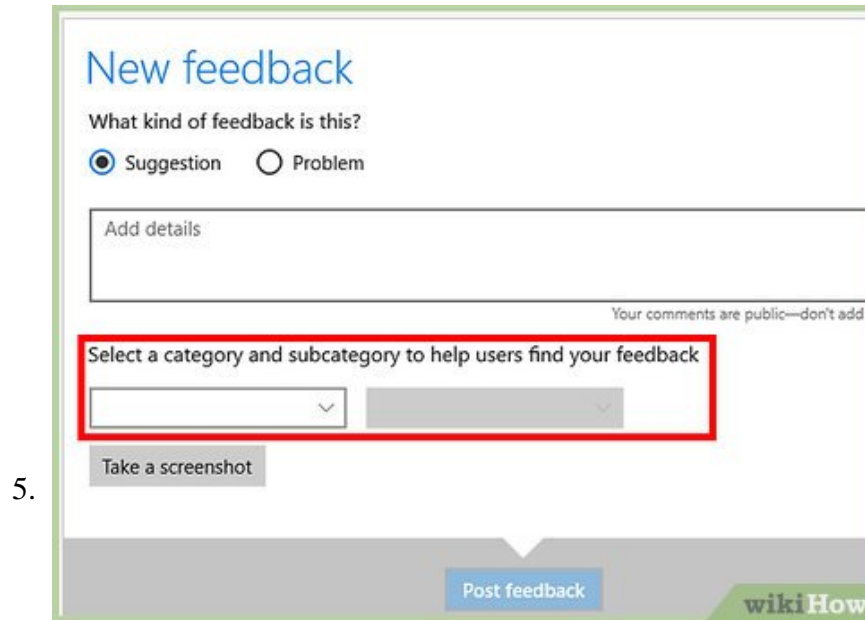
5.

New feedback

What kind of feedback is this?

Suggestion Problem

Add details

Your comments are public—don't add

Select a category and subcategory to help users find your feedback

Take a screenshot

Post feedback

wikiHow